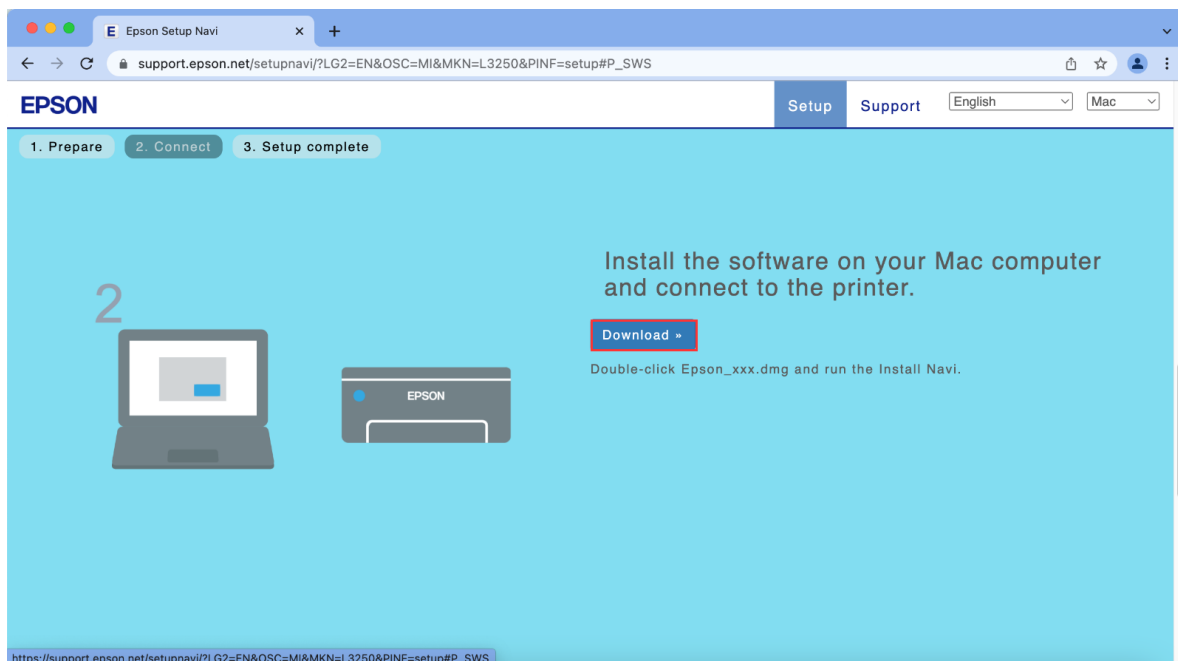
Epson Setup Navi

support.epson.net/setupnavi/?LG2=EN&OSC=MI&MKN=L3250&PINF=setup#P_SWS

EPSON

Setup Support English Mac

1. Prepare 2. Connect 3. Setup complete

2

EPSON

Install the software on your Mac computer and connect to the printer.

Download »

Double-click Epson_xxx.dmg and run the Install Navi.

https://support.epson.net/setupnavi/?LG2=EN&OSC=MI&MKN=L3250&PINF=setup#P_SWS